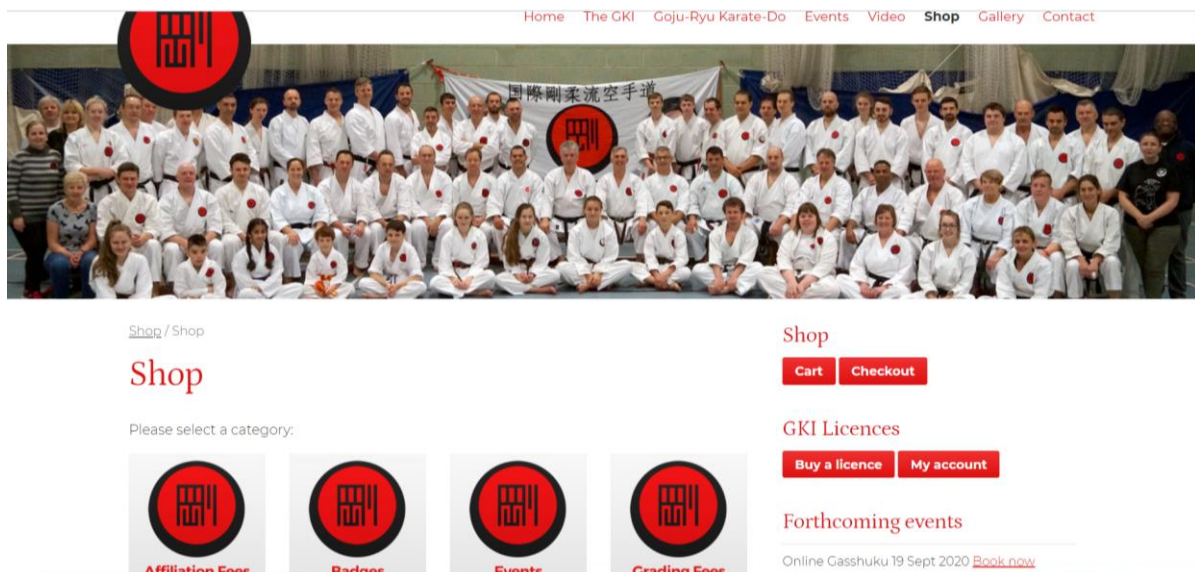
Home The GKI Goju-Ryu Karate-Do Events Video Shop Gallery Contact

国際剛柔流空手道

Shop / Shop

Shop

Please select a category:

Affiliation Fees

Badges

Events

Grading Fees

Shop

Cart Checkout

GKI Licences

Buy a licence My account

Forthcoming events

Online Gasshuku 19 Sept 2020 Book now